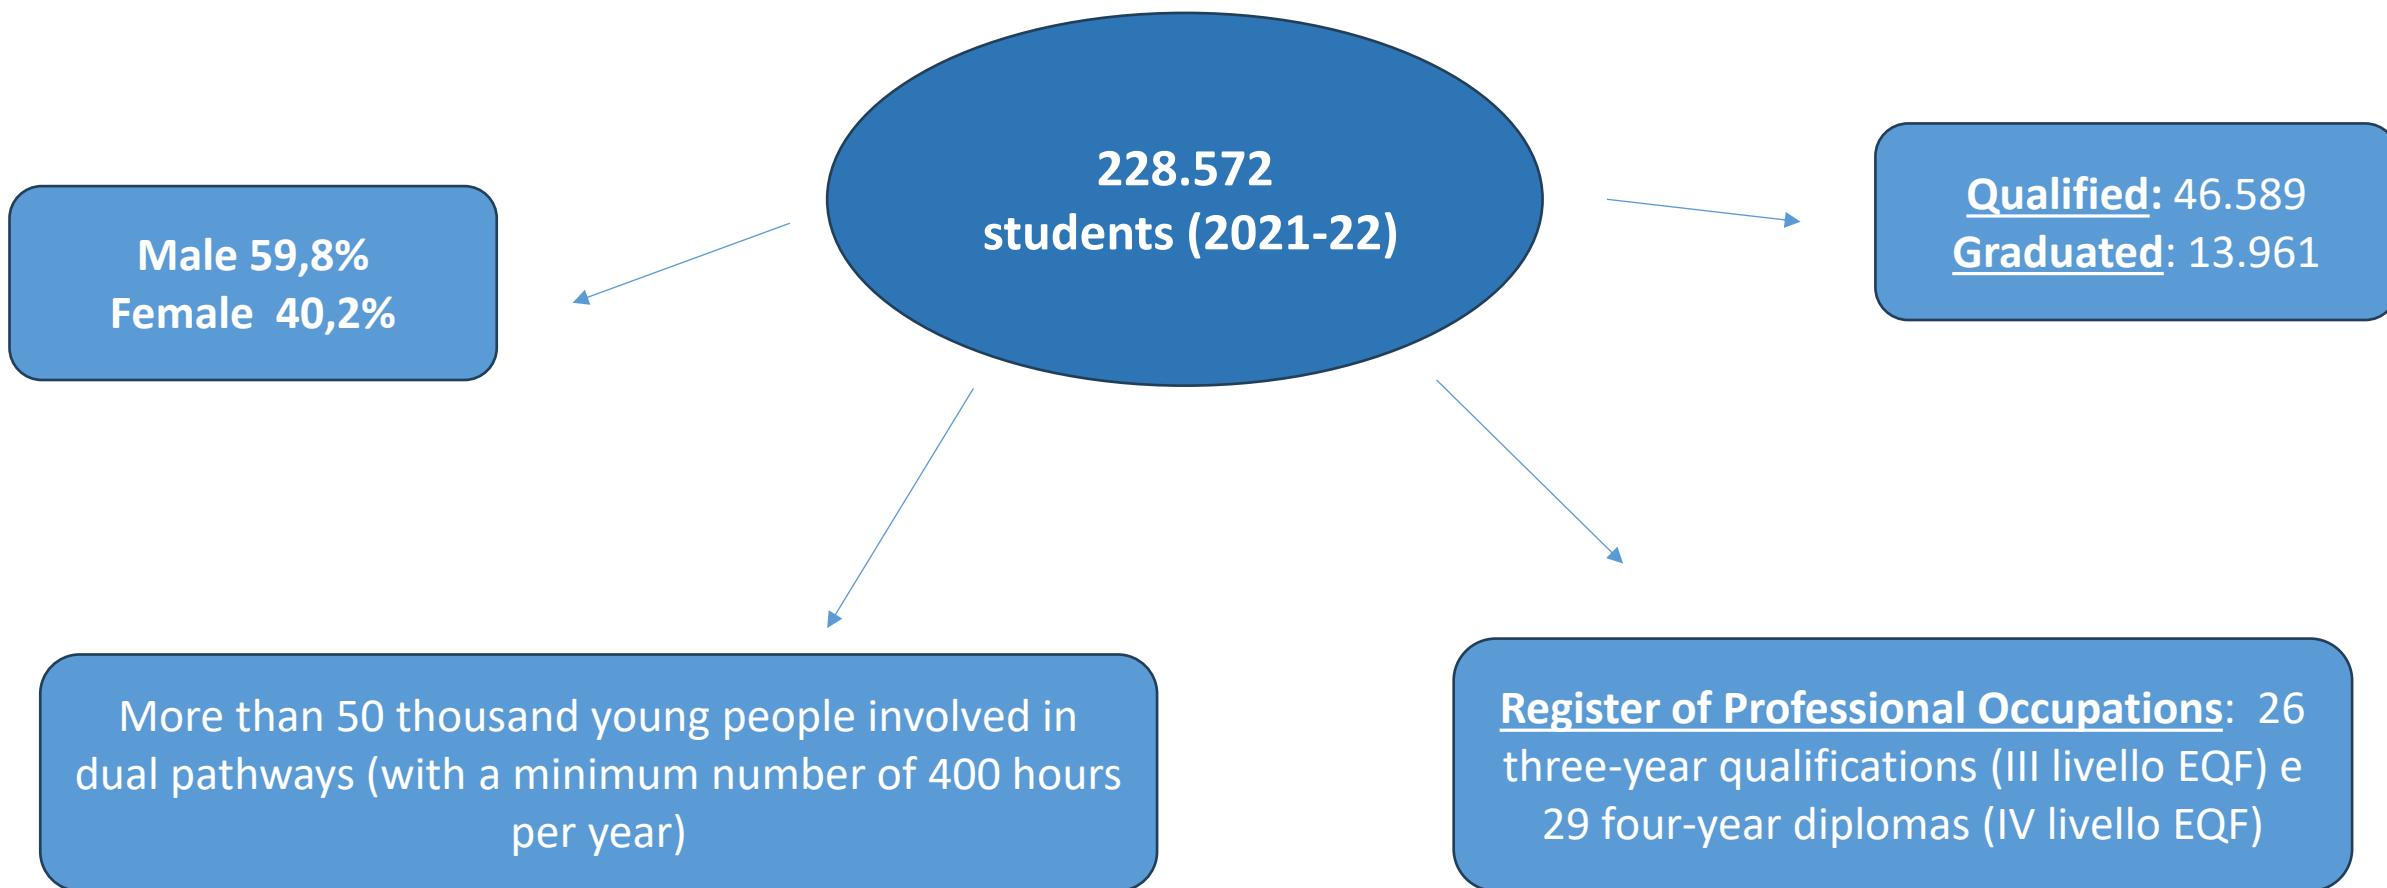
228.572
students (2021-22)

Male 59,8%
Female 40,2%

Qualified: 46.589
Graduated: 13.961

More than 50 thousand young people involved in dual pathways (with a minimum number of 400 hours per year)

Register of Professional Occupations: 26 three-year qualifications (III livello EQF) e 29 four-year diplomas (IV livello EQF)